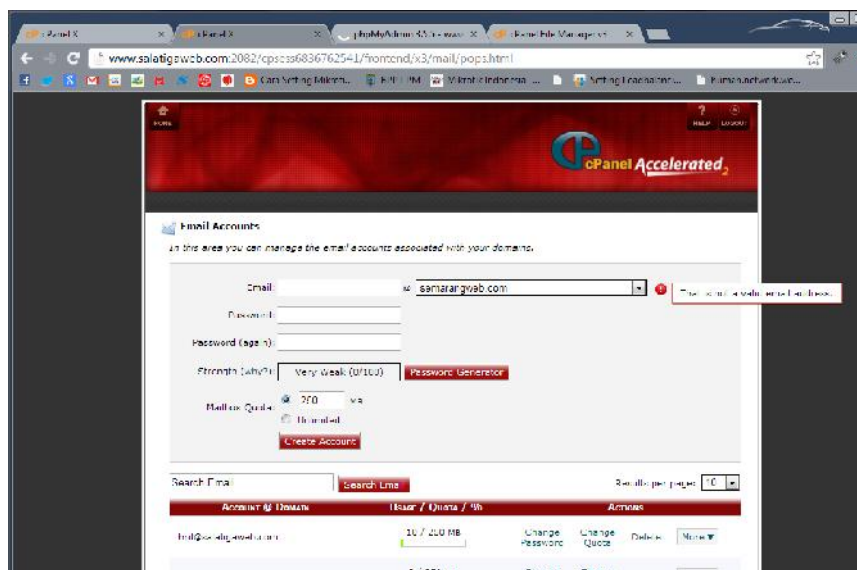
cPanel X | cPanel X | phpMyAdmin | cPanel File Manager

www.salatigaweb.com:2082/cpsess683676254l/frontend/x3/mail/pops.html

HOME

HELP LOGOUT

cPanel Accelerated

Email Accounts

In this area you can manage the email accounts associated with your domains.

Email: @ samarangweb.com

Password:

Password (again):

Strength (why?): Very Weak (0/100) Password Generator

Mailbox Quota: 250 MB

Unlimited

Create Account

Search Email Search Email

Results per page: 10

Account @ Domain | Usage / Quota / % | Actions

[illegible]@salatigaweb.com 10 / 250 MB Change Password Change Quota Delete More